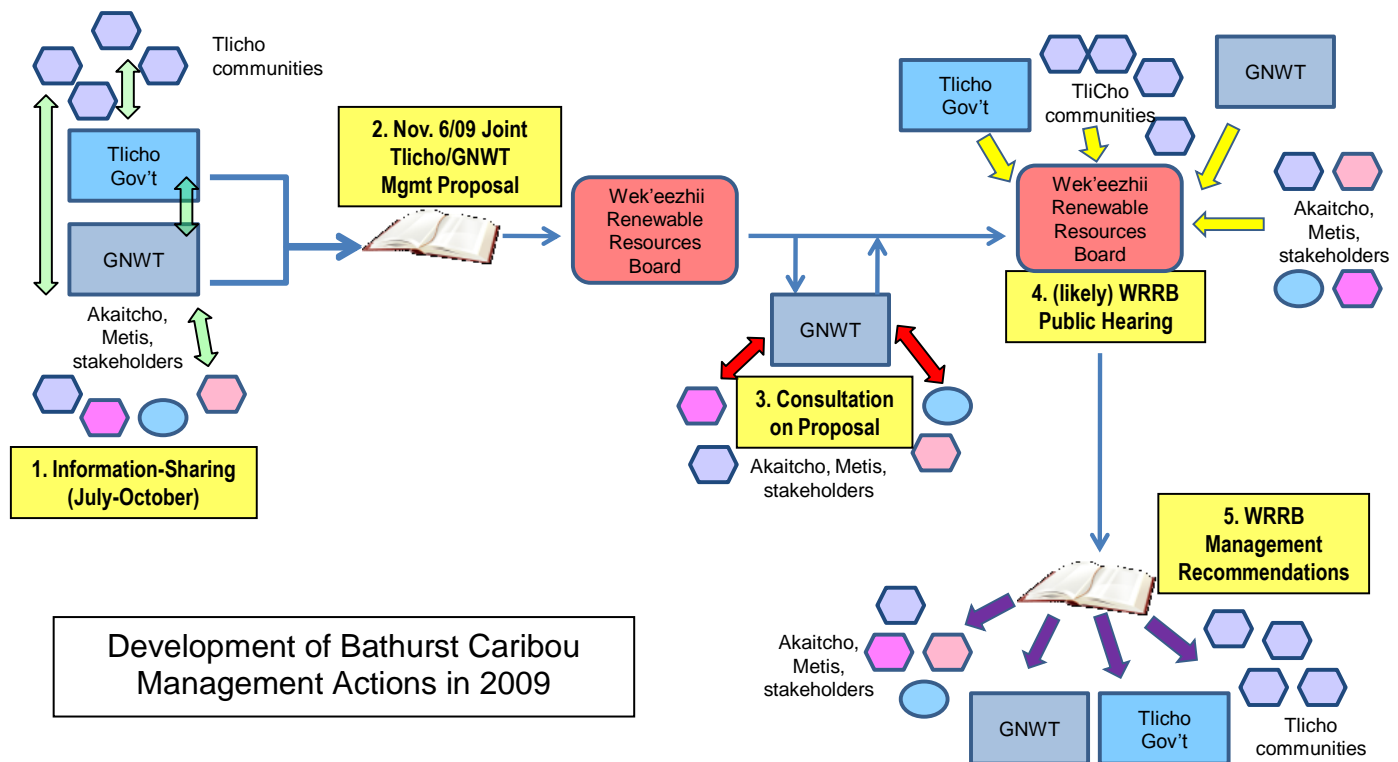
Tlicho communities

Tlicho Gov't

GNWT

Akaitcho, Metis, stakeholders

1. Information-Sharing (July-October)

2. Nov. 6/09 Joint Tlicho/GNWT Mgmt Proposal

Wek'eezhii Renewable Resources Board

GNWT

3. Consultation on Proposal

Akaitcho, Metis, stakeholders

Tlicho Gov't

TliCho communities

GNWT

Wek'eezhii Renewable Resources Board

Akaitcho, Metis, stakeholders

4. (likely) WRRB Public Hearing

5. WRRB Management Recommendations

Akaitcho, Metis, stakeholders

GNWT

Tlicho Gov't

Tlicho communities

Development of Bathurst Caribou Management Actions in 2009